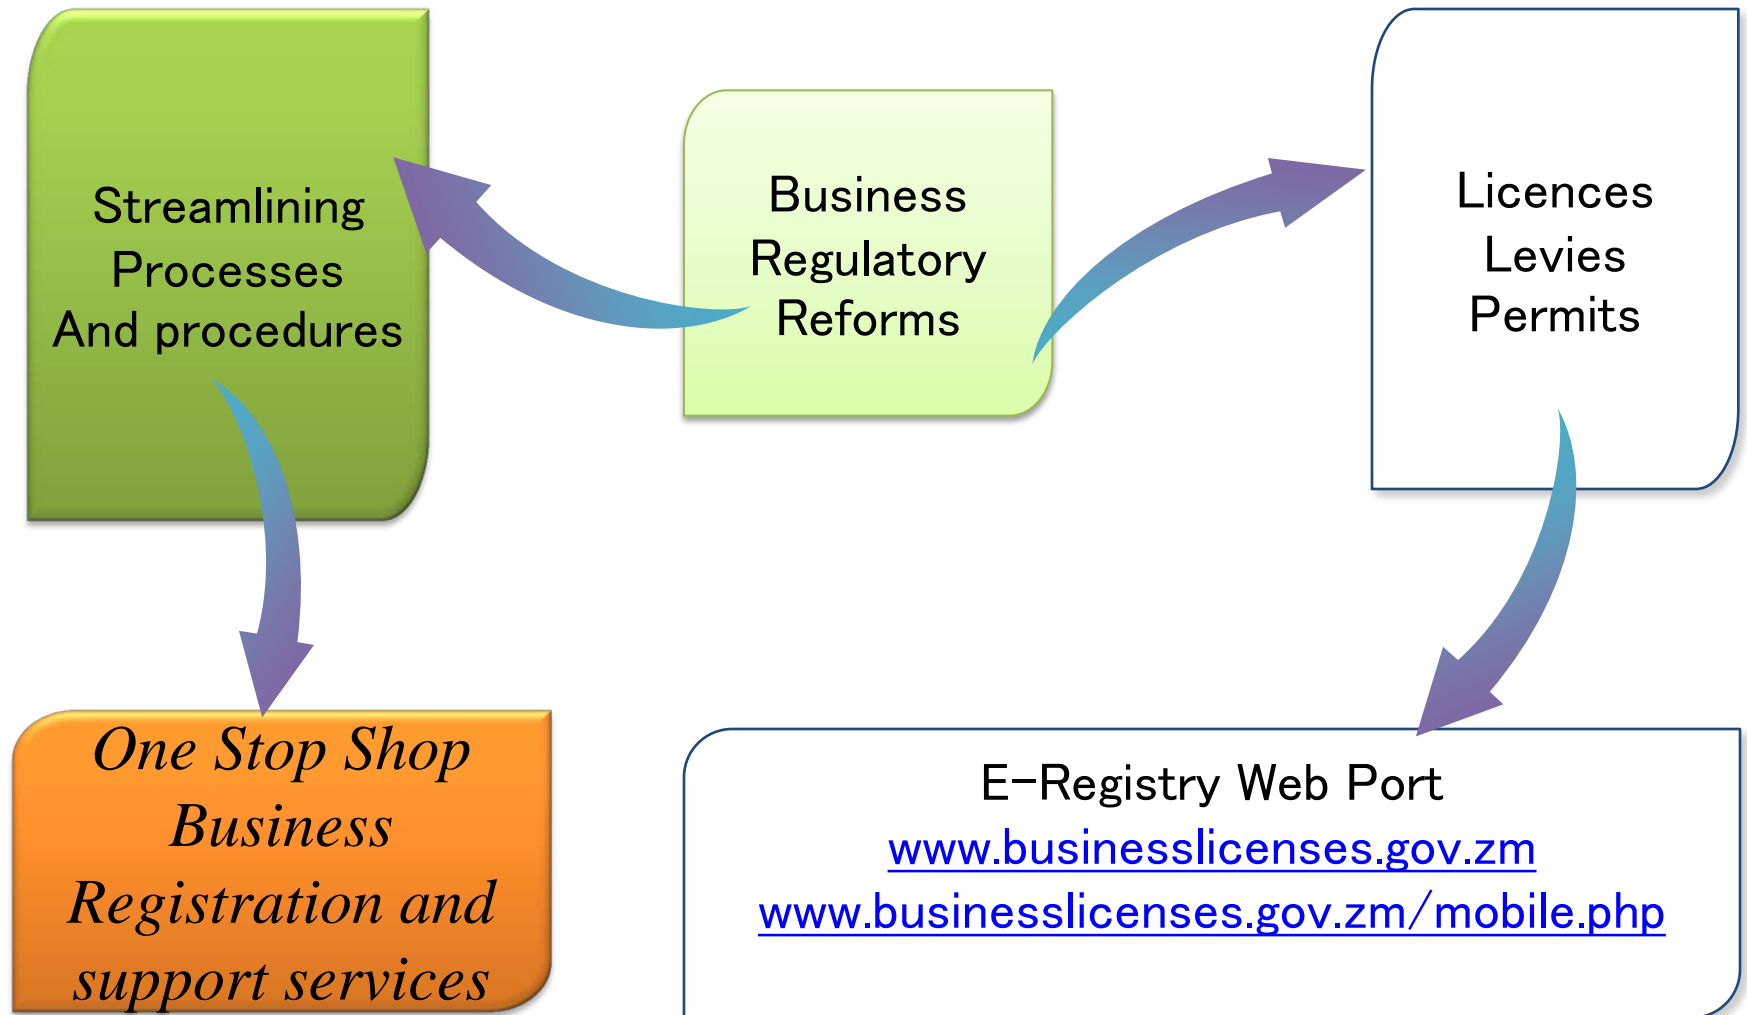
Streamlining Processes And procedures

Business Regulatory Reforms

Licences Levies Permits

One Stop Shop Business Registration and support services

E-Registry Web Port
www.businesslicenses.gov.zm
www.businesslicenses.gov.zm/mobile.php